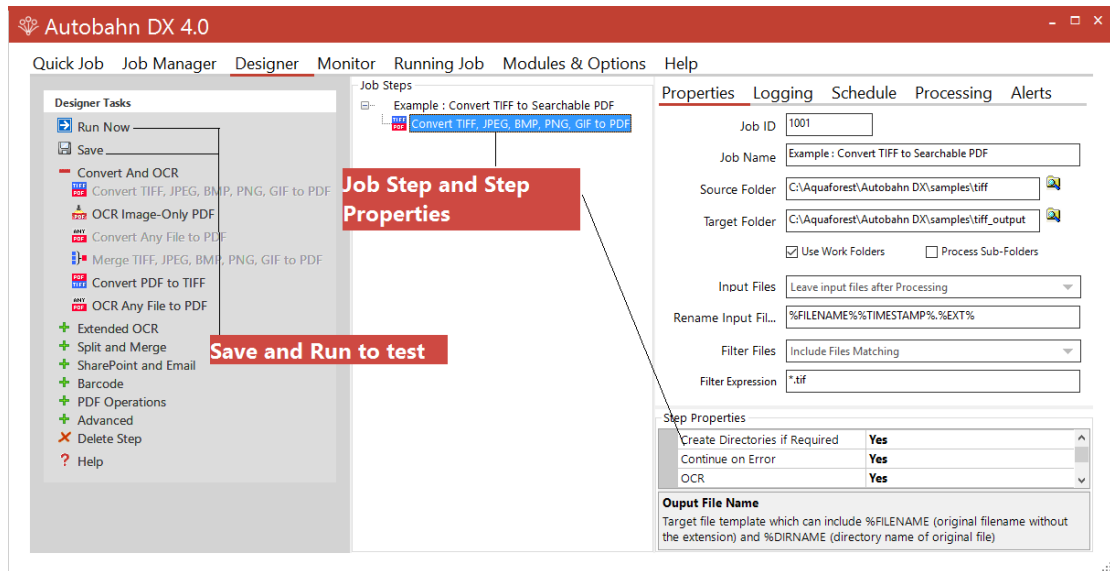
Autobahn DX 4.0

Quick Job Job Manager Designer Monitor Running Job Modules & Options Help

Designer Tasks
Run Now
Save
Convert And OCR
Convert TIFF, JPEG, BMP, PNG, GIF to PDF
OCR Image-Only PDF
Convert Any File to PDF
Merge TIFF, JPEG, BMP, PNG, GIF to PDF
Convert PDF to TIFF
OCR Any File to PDF
Extended OCR
Split and Merge
SharePoint and Email
Barcode
PDF Operations
Advanced
Delete Step
Help

Job Steps
Example : Convert TIFF to Searchable PDF
Convert TIFF, JPEG, BMP, PNG, GIF to PDF

Job Step and Step Properties

Save and Run to test

Properties Logging Schedule Processing Alerts

Job ID 1001
Job Name Example : Convert TIFF to Searchable PDF
Source Folder C:\Aquaforest\Autobahn DX\samples\tiff
Target Folder C:\Aquaforest\Autobahn DX\samples\tiff_output
Use Work Folders
Process Sub-Folders
Input Files Leave input files after Processing
Rename Input Fil... %FILENAME%%TIMESTAMP%.%EXT%
Filter Files Include Files Matching
Filter Expression *.tif

Step Properties

| Create Directories if Required | Yes |
|---|---|
| Continue on Error | Yes |
| OCR | Yes |

Ouput File Name
Target file template which can include %FILENAME (original filename without the extension) and %DIRNAME (directory name of original file)